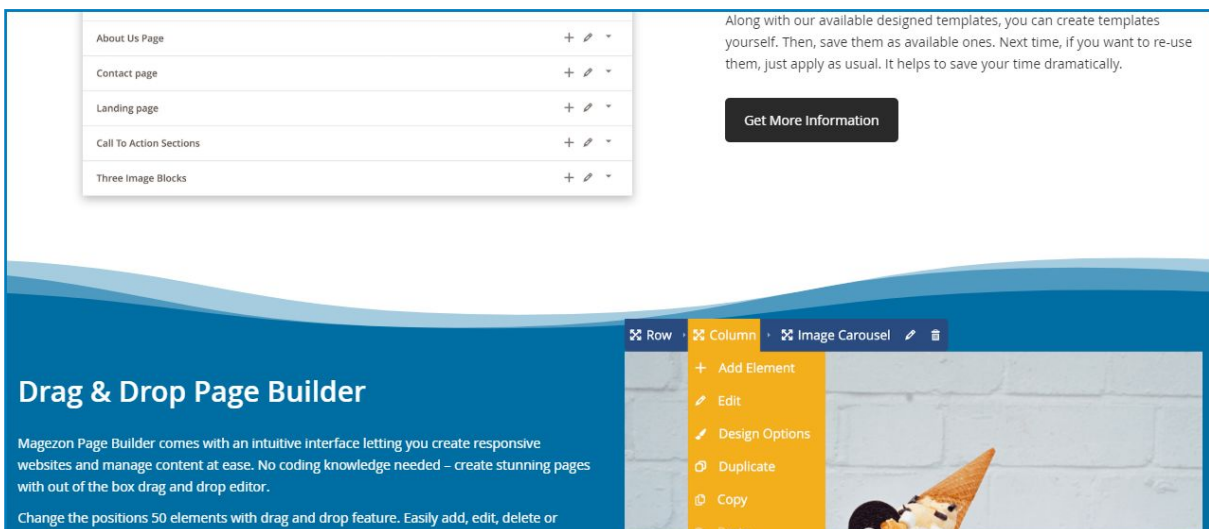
About Us Page

Contact page

Landing page

Call To Action Sections

Three Image Blocks

Along with our available designed templates, you can create templates yourself. Then, save them as available ones. Next time, if you want to re-use them, just apply as usual. It helps to save your time dramatically.

Get More Information

Row › Column › Image Carousel

+ Add Element

Edit

Design Options

Duplicate

Copy

Drag & Drop Page Builder

Magezon Page Builder comes with an intuitive interface letting you create responsive websites and manage content at ease. No coding knowledge needed – create stunning pages with out of the box drag and drop editor.

Change the positions 50 elements with drag and drop feature. Easily add, edit, delete or